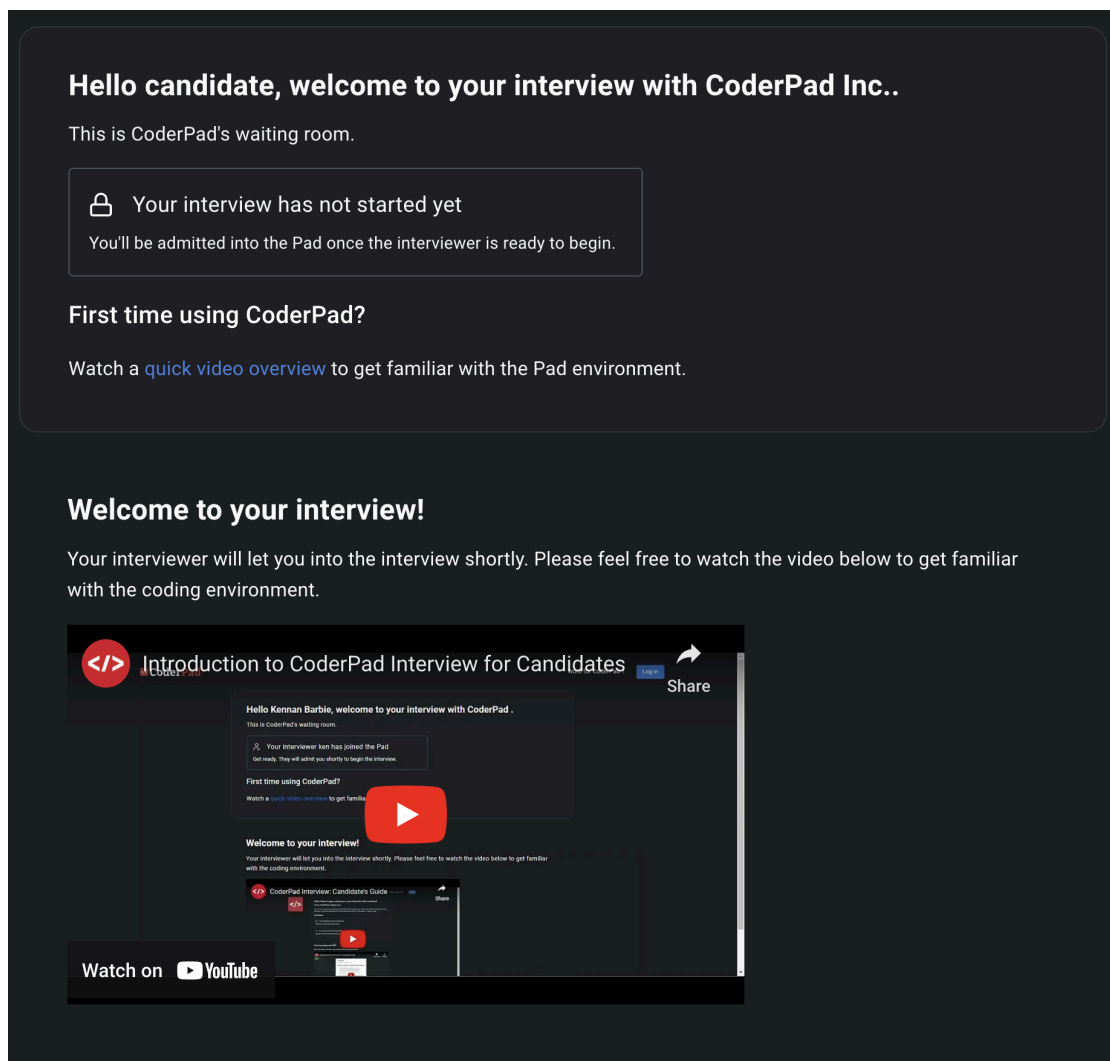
Hello candidate, welcome to your interview with CoderPad Inc..

This is CoderPad's waiting room.

Your interview has not started yet

You'll be admitted into the Pad once the interviewer is ready to begin.

First time using CoderPad?

Watch a quick video overview to get familiar with the Pad environment.

Welcome to your interview!

Your interviewer will let you into the interview shortly. Please feel free to watch the video below to get familiar with the coding environment.

Introduction to CoderPad Interview for Candidates

Share

CoderPad

Log in

Hello Kennan Barbie, welcome to your interview with CoderPad .

This is CoderPad's waiting room.

Your interviewer ken has joined the Pad

Get ready. They will admit you shortly to begin the interview.

First time using CoderPad?

Watch a quick video overview to get familia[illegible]

Welcome to your interview!

Your interviewer will let you into the interview shortly. Please feel free to watch the video below to get familiar with the coding environment.

CoderPad Interview: Candidate's Guide

Share

Watch on YouTube